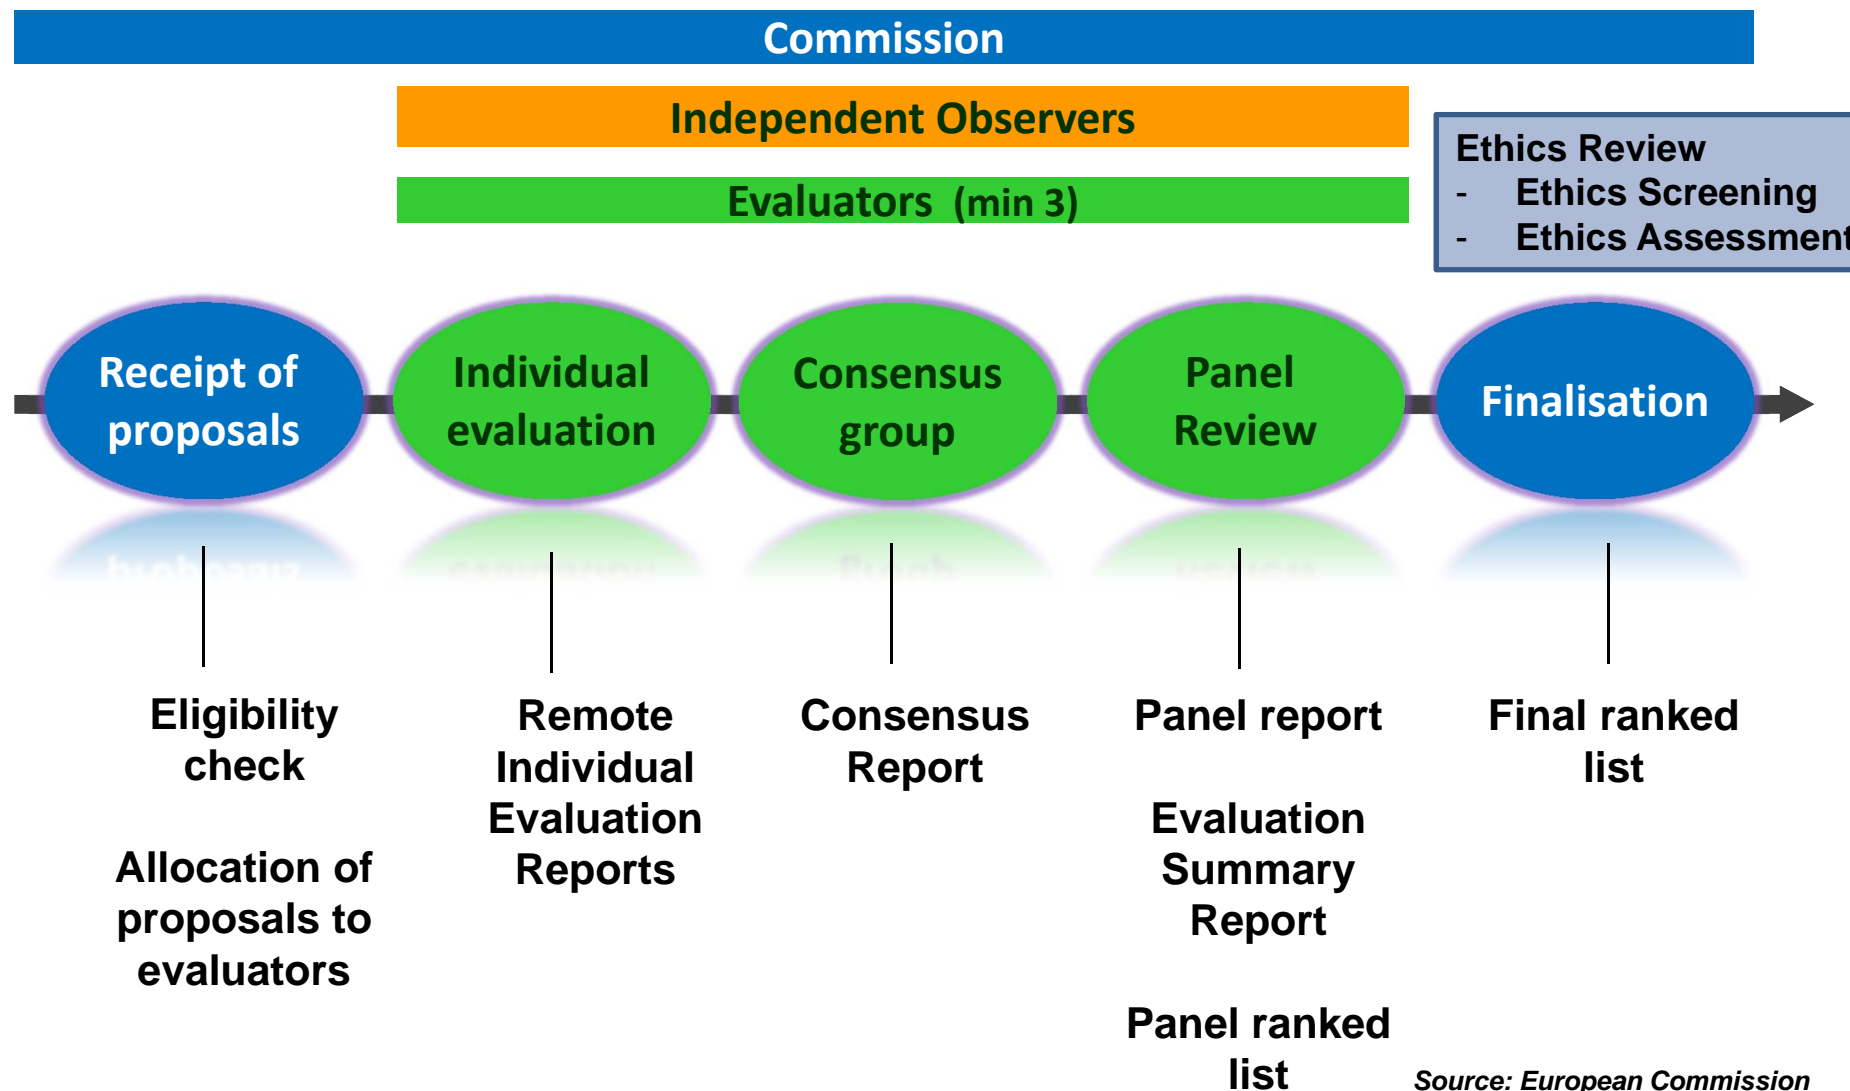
Commission

Independent Observers

Evaluators (min 3)

Ethics Review
- Ethics Screening
- Ethics Assessment

Receipt of proposals

Individual evaluation

Consensus group

Panel Review

Finalisation

Eligibility check

Allocation of proposals to evaluators

Remote Individual Evaluation Reports

Consensus Report

Panel report

Evaluation Summary Report

Panel ranked list

Final ranked list

Source: European Commission